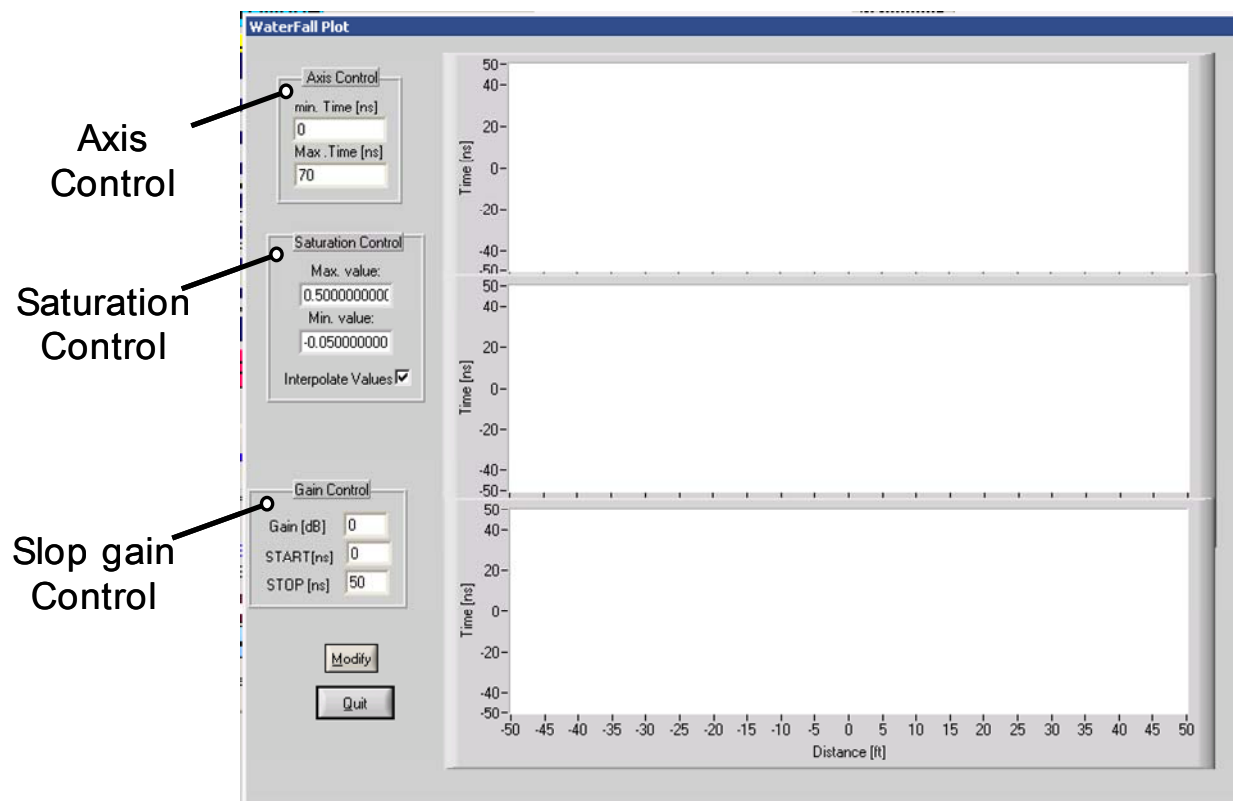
WaterFall Plot

Axis Control

Axis Control
min. Time [ns]
0
Max. Time [ns]
70

Saturation Control

Saturation Control
Max. value:
0.500000000C
Min. value:
-0.050000000
Interpolate Values ☑

Slop gain Control

Gain Control
Gain [dB] 0
START[ns] 0
STOP [ns] 50

Modify
Quit

50
40
20
0
-20
-40
-50
Time [ns]

50
40
20
0
-20
-40
-50
Time [ns]

50
40
20
0
-20
-40
-50
Time [ns]

-50 -45 -40 -35 -30 -25 -20 -15 -10 -5 0 5 10 15 20 25 30 35 40 45 50
Distance [ft]